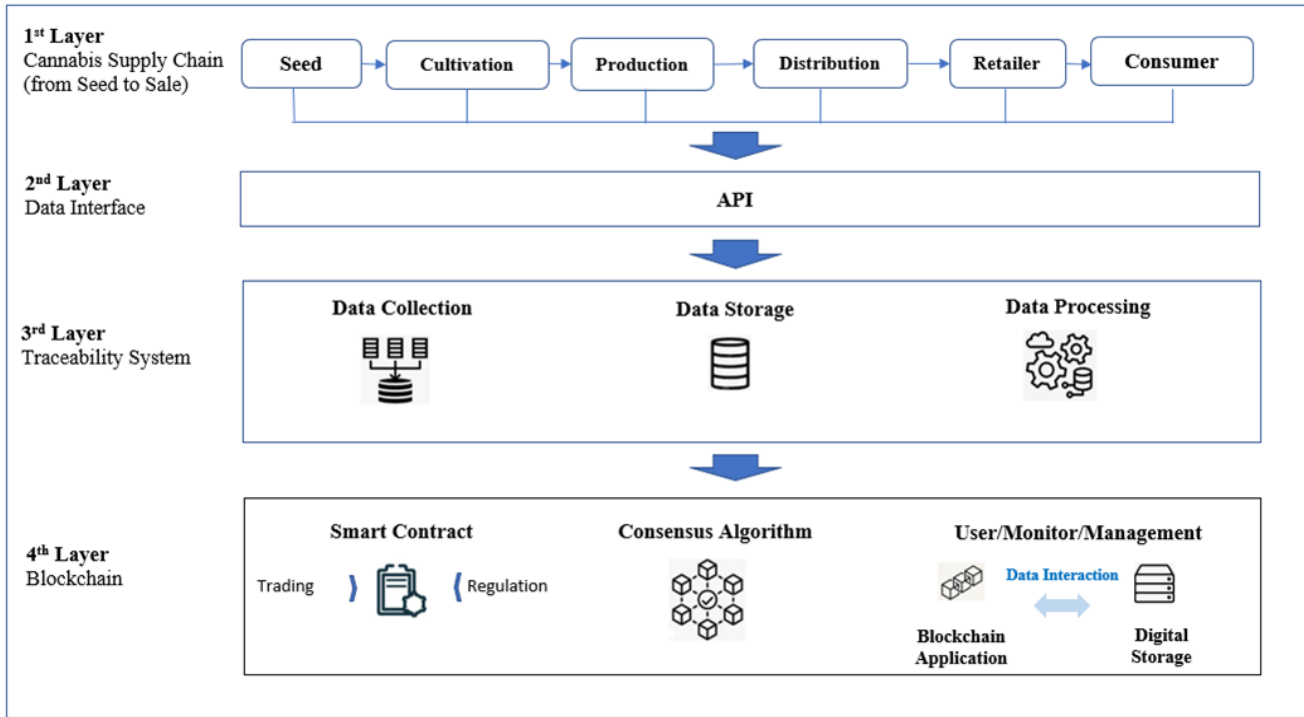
1$^{st}$ Layer
Cannabis Supply Chain (from Seed to Sale)

Seed

Cultivation

Production

Distribution

Retailer

Consumer

2$^{nd}$ Layer
Data Interface

API

3$^{rd}$ Layer
Traceability System

Data Collection

Data Storage

Data Processing

4$^{th}$ Layer
Blockchain

Smart Contract

Trading

Regulation

Consensus Algorithm

User/Monitor/Management

Data Interaction

Blockchain Application

Digital Storage